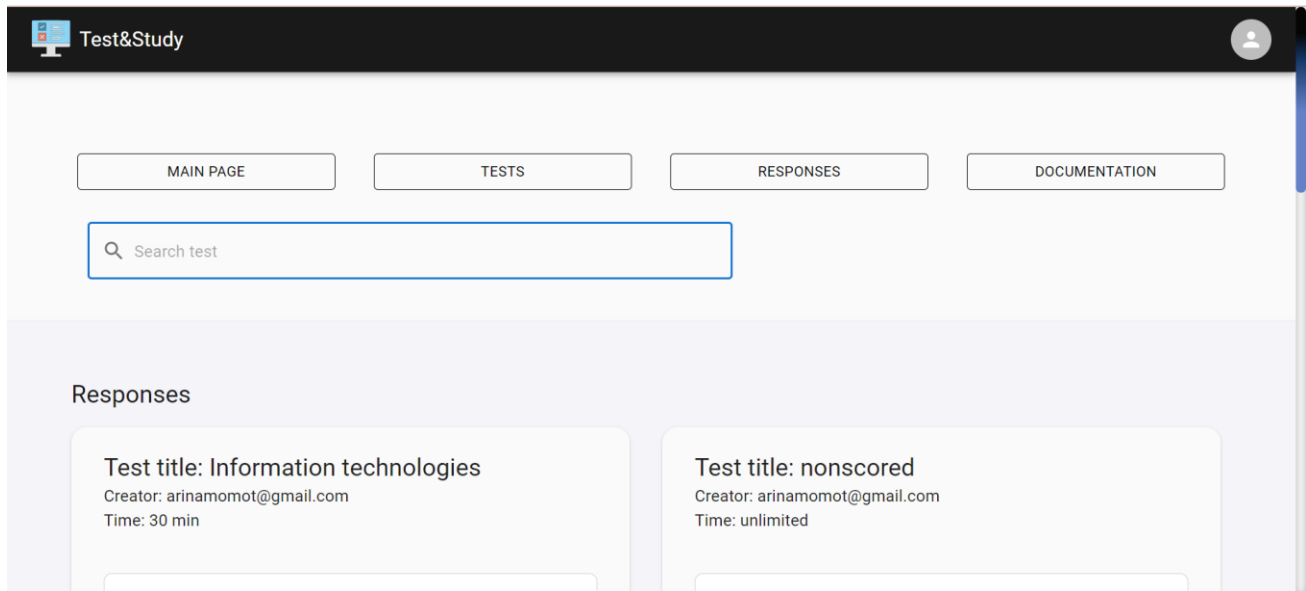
Test&Study

MAIN PAGE

TESTS

RESPONSES

DOCUMENTATION

Search test

Responses

Test title: Information technologies
Creator: arinamomot@gmail.com
Time: 30 min

Test title: nonscored
Creator: arinamomot@gmail.com
Time: unlimited